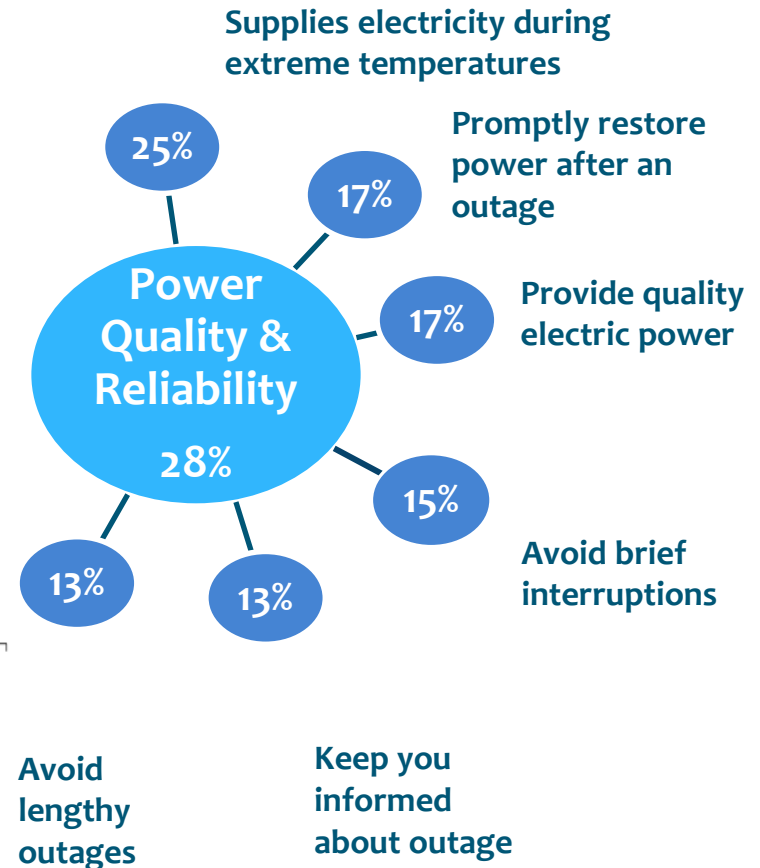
Supplies electricity during extreme temperatures

25%

Promptly restore power after an outage

17%

Power Quality & Reliability

28%

17%

Provide quality electric power

15%

Avoid brief interruptions

13%

13%

Avoid lengthy outages

Keep you informed about outage